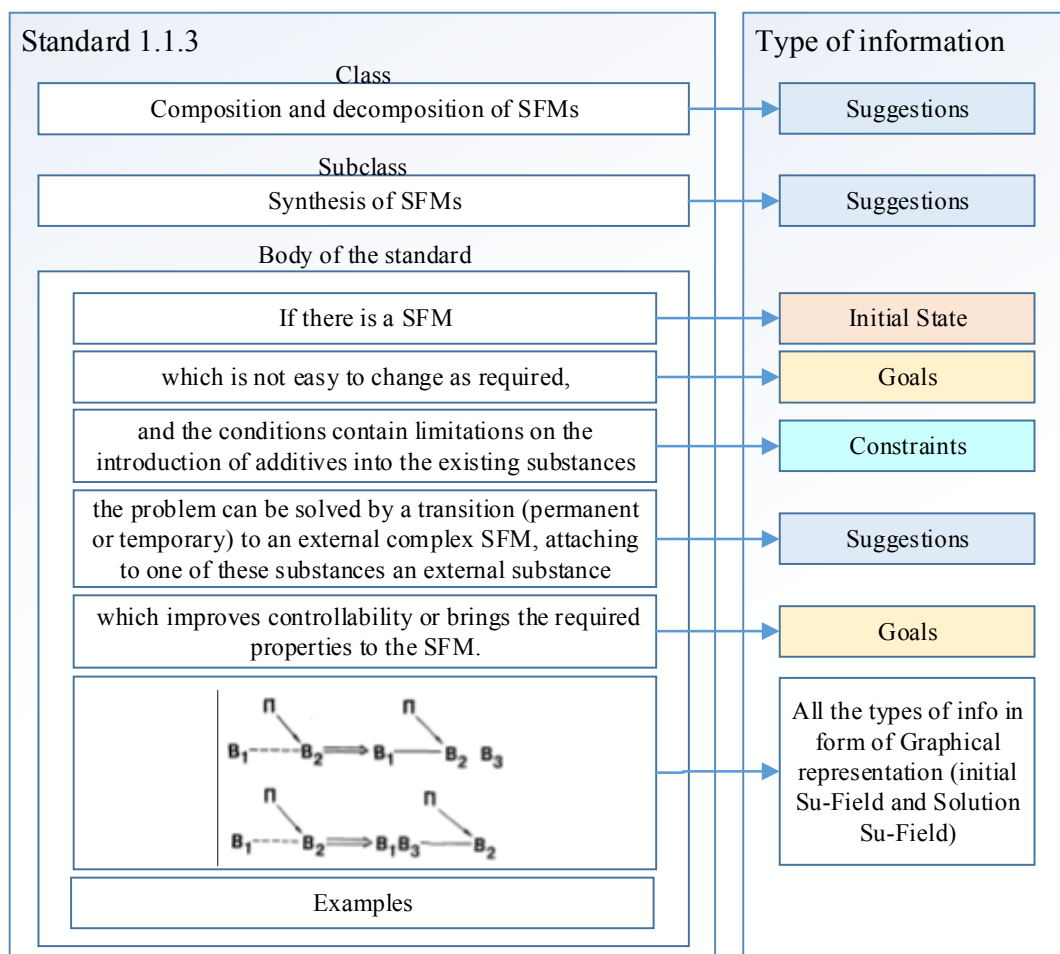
Standard 1.1.3

Class

Composition and decomposition of SFMs

Subclass

Synthesis of SFMs

Body of the standard

If there is a SFM

which is not easy to change as required,

and the conditions contain limitations on the introduction of additives into the existing substances

the problem can be solved by a transition (permanent or temporary) to an external complex SFM, attaching to one of these substances an external substance

which improves controllability or brings the required properties to the SFM.

П П
$B_1$ $B_2$ $B_1$ $B_2$ $B_3$
П П
$B_1$ $B_2$ $B_1B_3$ $B_2$

Examples

Type of information

Suggestions

Suggestions

Initial State

Goals

Constraints

Suggestions

Goals

All the types of info in form of Graphical representation (initial Su-Field and Solution Su-Field)